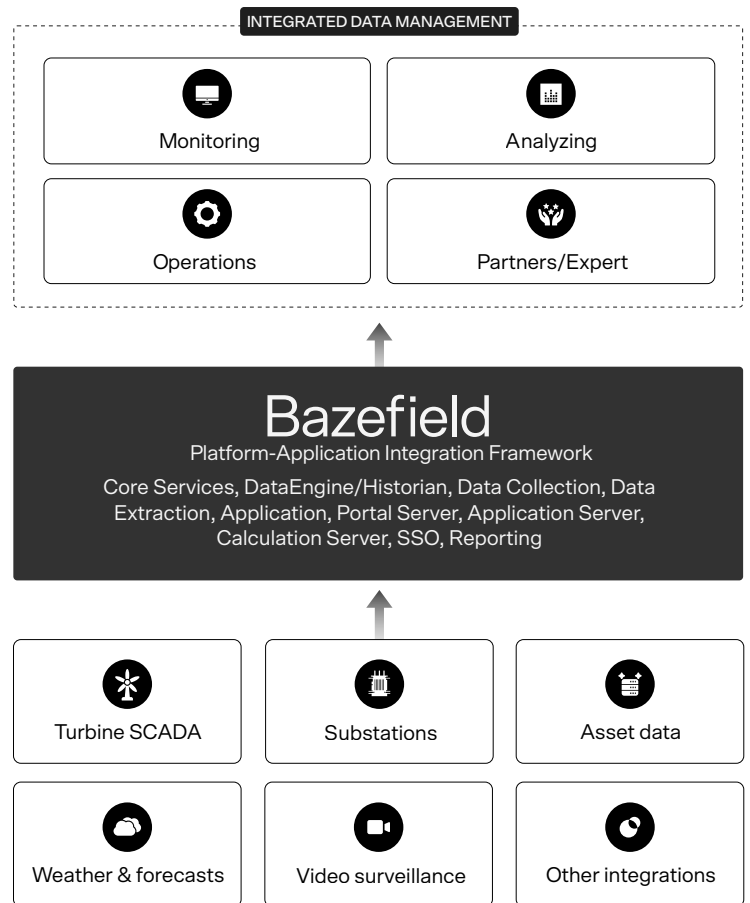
INTEGRATED DATA MANAGEMENT

Monitoring

Analyzing

Operations

Partners/Expert

Bazefield

Platform-Application Integration Framework

Core Services, DataEngine/Historian, Data Collection, Data Extraction, Application, Portal Server, Application Server, Calculation Server, SSO, Reporting

Turbine SCADA

Substations

Asset data

Weather & forecasts

Video surveillance

Other integrations